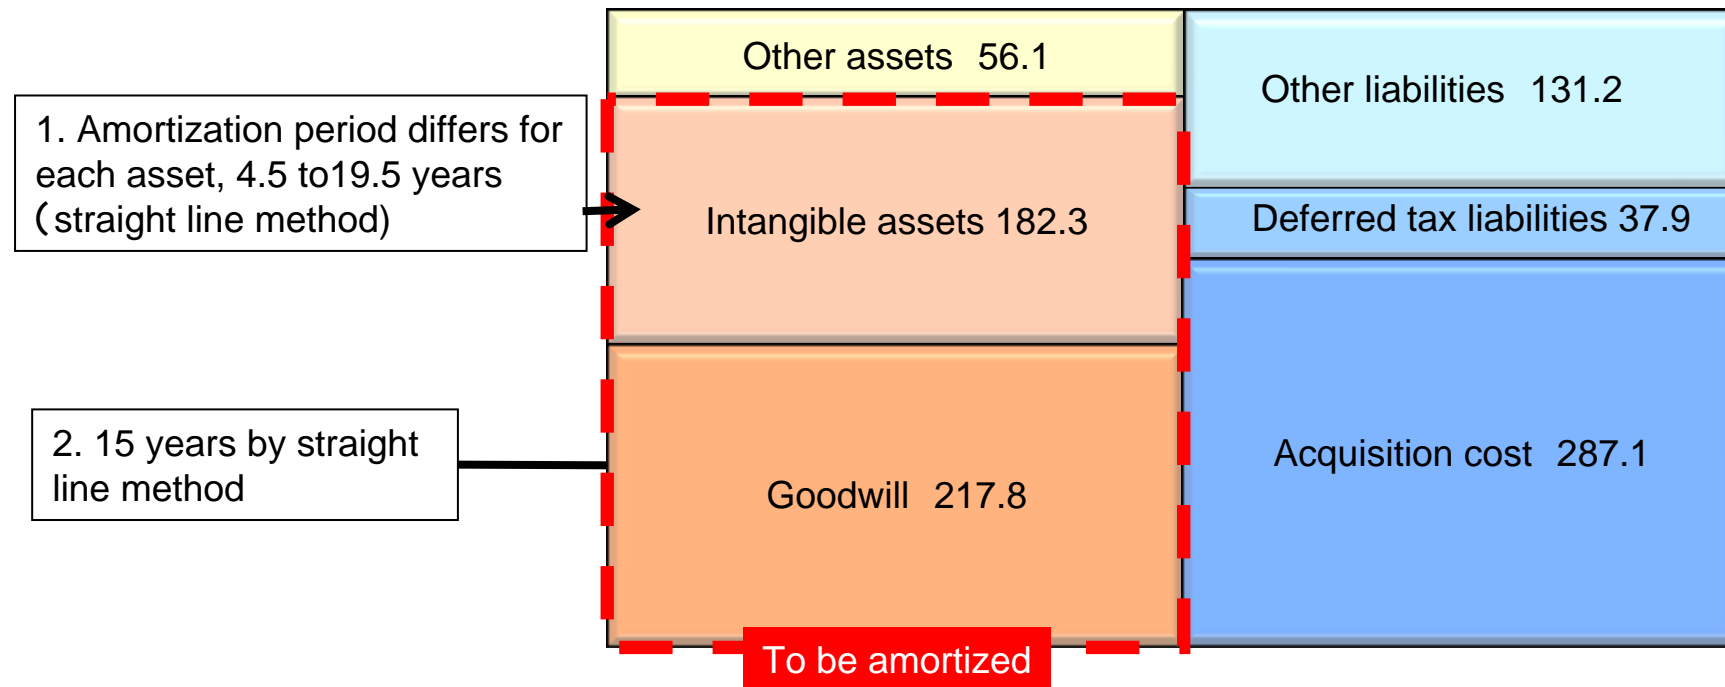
1. Amortization period differs for each asset, 4.5 to19.5 years（straight line method)

2. 15 years by straight line method

Other assets 56.1

Intangible assets 182.3

Goodwill 217.8

To be amortized

Other liabilities 131.2

Deferred tax liabilities 37.9

Acquisition cost 287.1